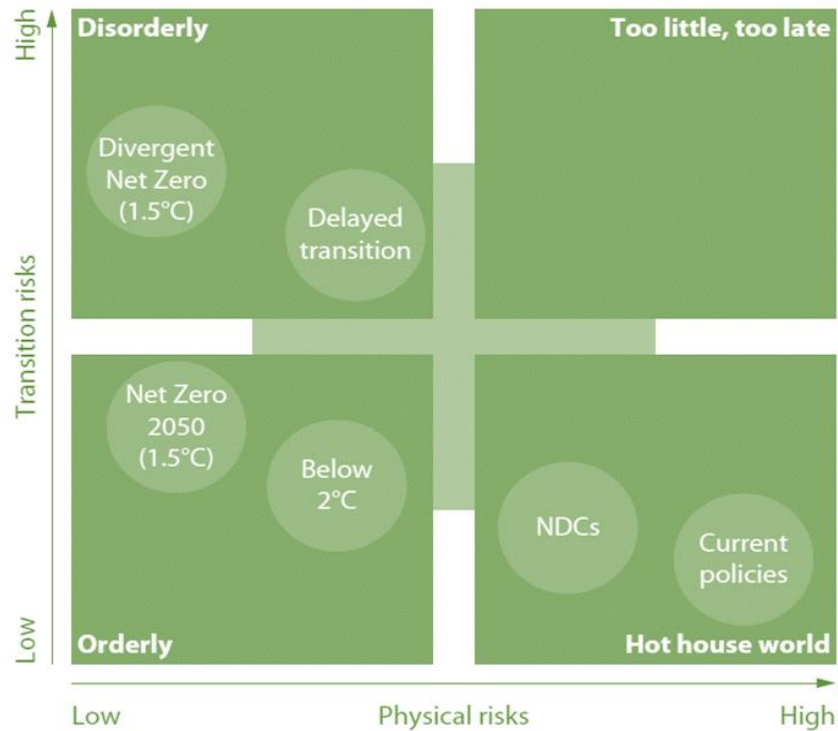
High

Transition risks

Low

Disorderly

Divergent Net Zero (1.5°C)

Delayed transition

Too little, too late

Net Zero 2050 (1.5°C)

Below 2°C

Orderly

NDCs

Current policies

Hot house world

Low

Physical risks

High